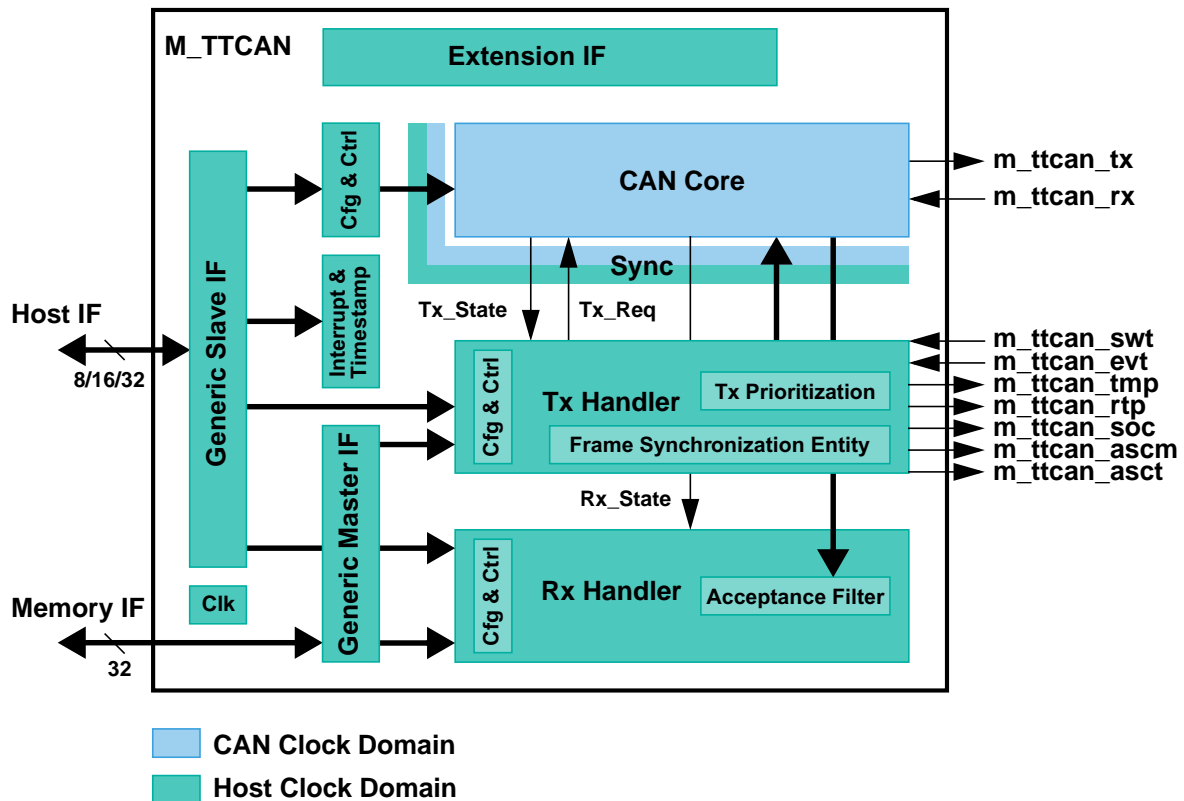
M_TTCAN

Extension IF

Cfg & Ctrl

CAN Core

m_ttcan_tx

m_ttcan_rx

Sync

Generic Slave IF

Interrupt & Timestamp

Host IF

8/16/32

Tx_State

Tx_Req

m_ttcan_swt

m_ttcan_evt

m_ttcan_tmp

m_ttcan_rtp

m_ttcan_soc

m_ttcan_ascm

m_ttcan_asct

Cfg & Ctrl

Tx Handler

Tx Prioritization

Frame Synchronization Entity

Generic Master IF

Rx_State

Cfg & Ctrl

Rx Handler

Acceptance Filter

Clk

Memory IF

32

CAN Clock Domain

Host Clock Domain